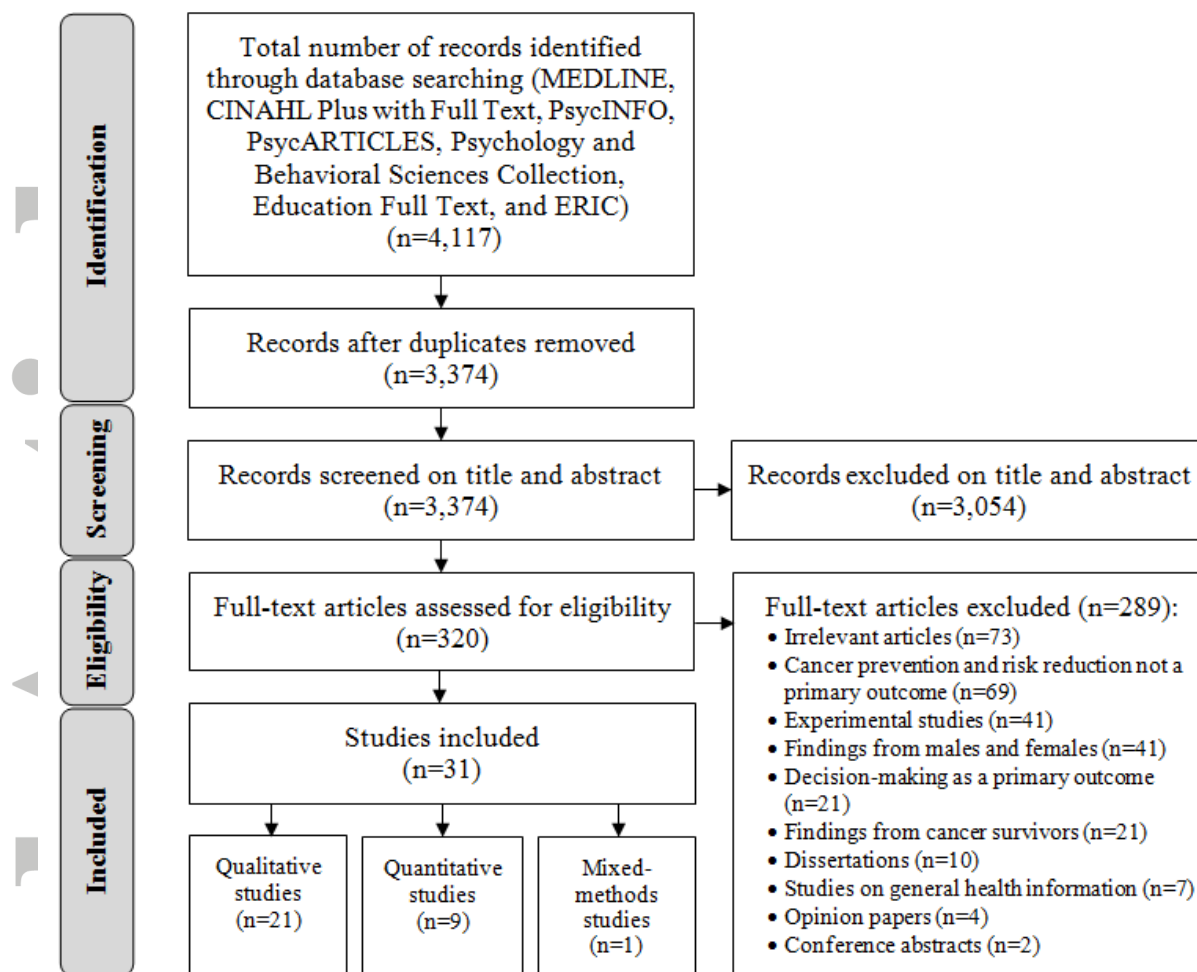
Identification

Total number of records identified through database searching (MEDLINE, CINAHL Plus with Full Text, PsycINFO, PsycARTICLES, Psychology and Behavioral Sciences Collection, Education Full Text, and ERIC) (n=4,117)

Records after duplicates removed (n=3,374)

Screening

Records screened on title and abstract (n=3,374)

Records excluded on title and abstract (n=3,054)

Eligibility

Full-text articles assessed for eligibility (n=320)

Full-text articles excluded (n=289):
• Irrelevant articles (n=73)
• Cancer prevention and risk reduction not a primary outcome (n=69)
• Experimental studies (n=41)
• Findings from males and females (n=41)
• Decision-making as a primary outcome (n=21)
• Findings from cancer survivors (n=21)
• Dissertations (n=10)
• Studies on general health information (n=7)
• Opinion papers (n=4)
• Conference abstracts (n=2)

Included

Studies included (n=31)

Qualitative studies (n=21)

Quantitative studies (n=9)

Mixed-methods studies (n=1)